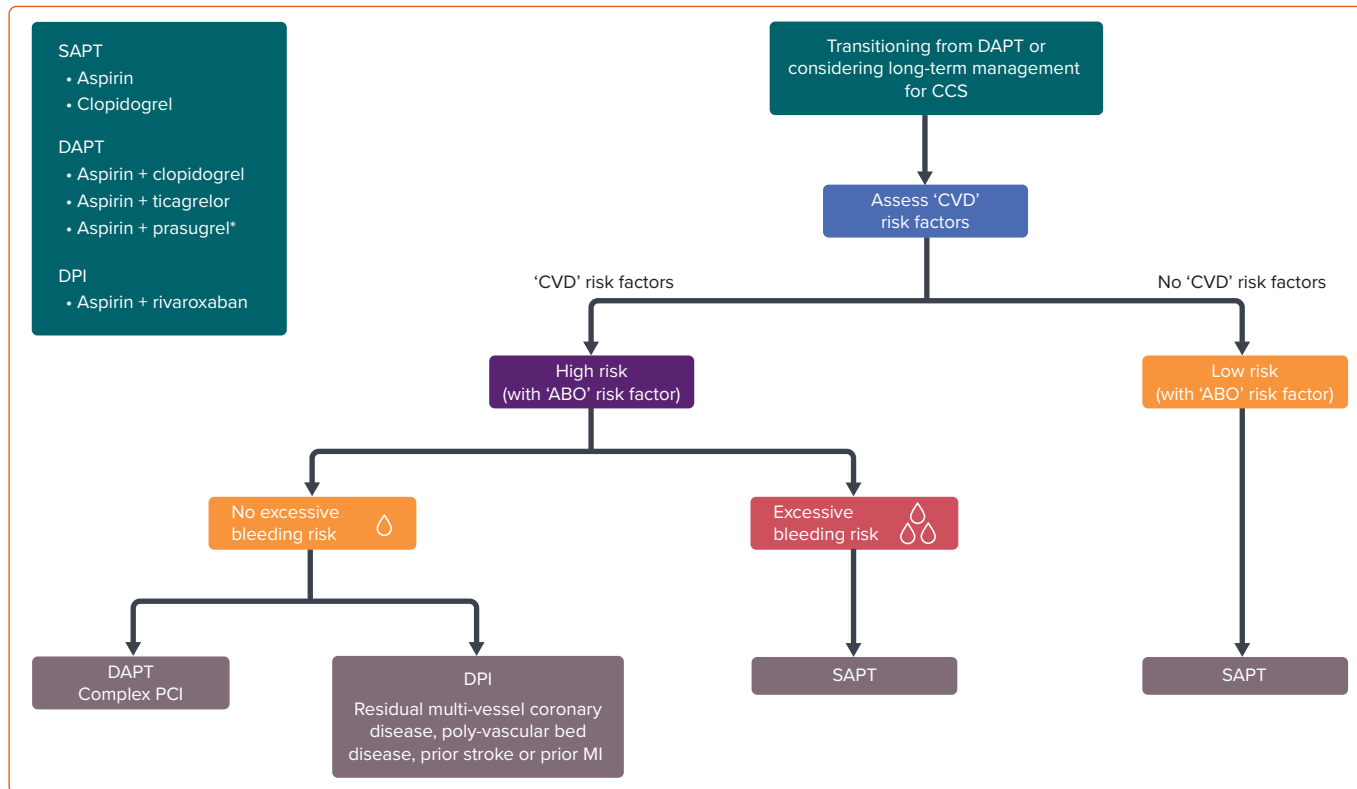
SAPT
• Aspirin
• Clopidogrel

DAPT
• Aspirin + clopidogrel
• Aspirin + ticagrelor
• Aspirin + prasugrel*

DPI
• Aspirin + rivaroxaban

Transitioning from DAPT or considering long-term management for CCS

Assess 'CVD' risk factors

'CVD' risk factors

No 'CVD' risk factors

High risk (with 'ABO' risk factor)

Low risk (with 'ABO' risk factor)

No excessive bleeding risk

Excessive bleeding risk

DAPT
Complex PCI

DPI
Residual multi-vessel coronary disease, poly-vascular bed disease, prior stroke or prior MI

SAPT

SAPT